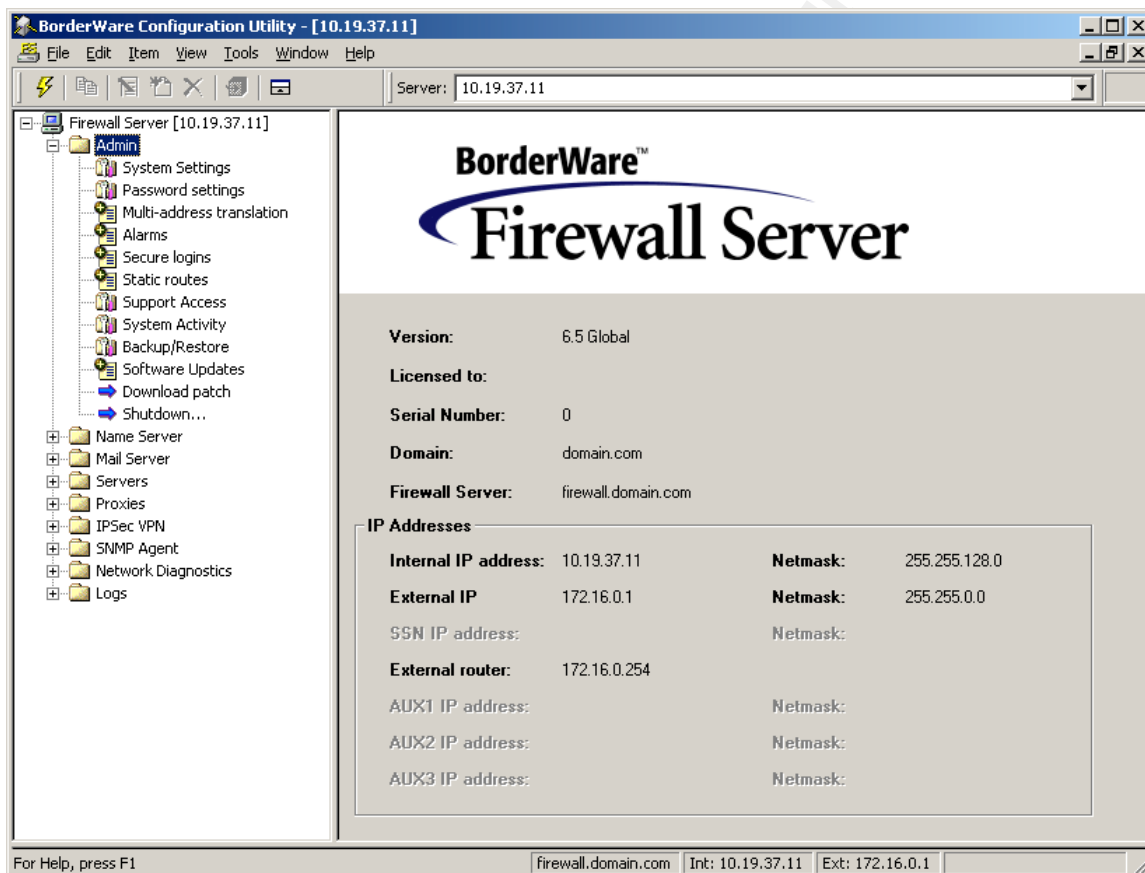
BorderWare Configuration Utility - [10.19.37.11]

File Edit Item View Tools Window Help

Server: 10.19.37.11

Firewall Server [10.19.37.11]
Admin
System Settings
Password settings
Multi-address translation
Alarms
Secure logins
Static routes
Support Access
System Activity
Backup/Restore
Software Updates
Download patch
Shutdown...
Name Server
Mail Server
Servers
Proxies
IPSec VPN
SNMP Agent
Network Diagnostics
Logs

BorderWare™
Firewall Server

Version: 6.5 Global
Licensed to:
Serial Number: 0
Domain: domain.com
Firewall Server: firewall.domain.com

IP Addresses

| | | | |
|---|---|---|---|
| Internal IP address: | 10.19.37.11 | Netmask: | 255.255.128.0 |
| External IP | 172.16.0.1 | Netmask: | 255.255.0.0 |
| SSN IP address: | | Netmask: | |
| External router: | 172.16.0.254 | | |
| AUX1 IP address: | | Netmask: | |
| AUX2 IP address: | | Netmask: | |
| AUX3 IP address: | | Netmask: | |

For Help, press F1 | firewall.domain.com | Int: 10.19.37.11 | Ext: 172.16.0.1